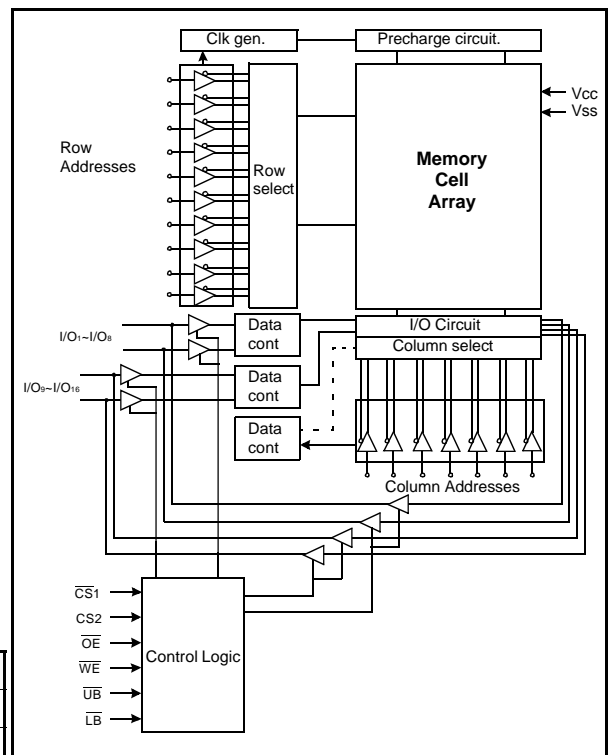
Clk gen.

Precharge circuit.

Vcc

Vss

Row Addresses

Row select

Memory Cell Array

I/O$_1$~I/O$_8$

Data cont

I/O Circuit

Column select

I/O$_9$~I/O$_{16}$

Data cont

Data cont

Column Addresses

$\overline{CS}1$

CS2

$\overline{OE}$

$\overline{WE}$

$\overline{UB}$

$\overline{LB}$

Control Logic